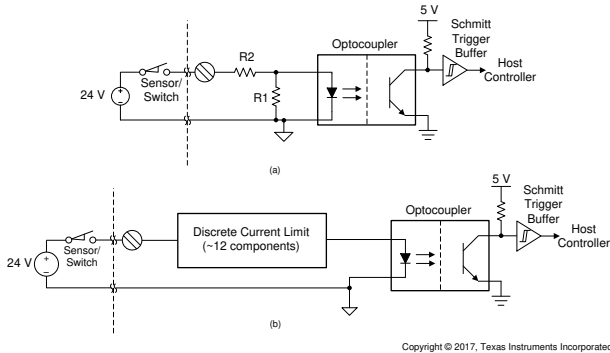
5 V
Schmitt Trigger Buffer
Optocoupler
R2
Sensor/ Switch
24 V
R1
Host Controller

(a)

5 V
Schmitt Trigger Buffer
Optocoupler
Discrete Current Limit (~12 components)
Sensor/ Switch
24 V
Host Controller

(b)

Copyright © 2017, Texas Instruments Incorporated